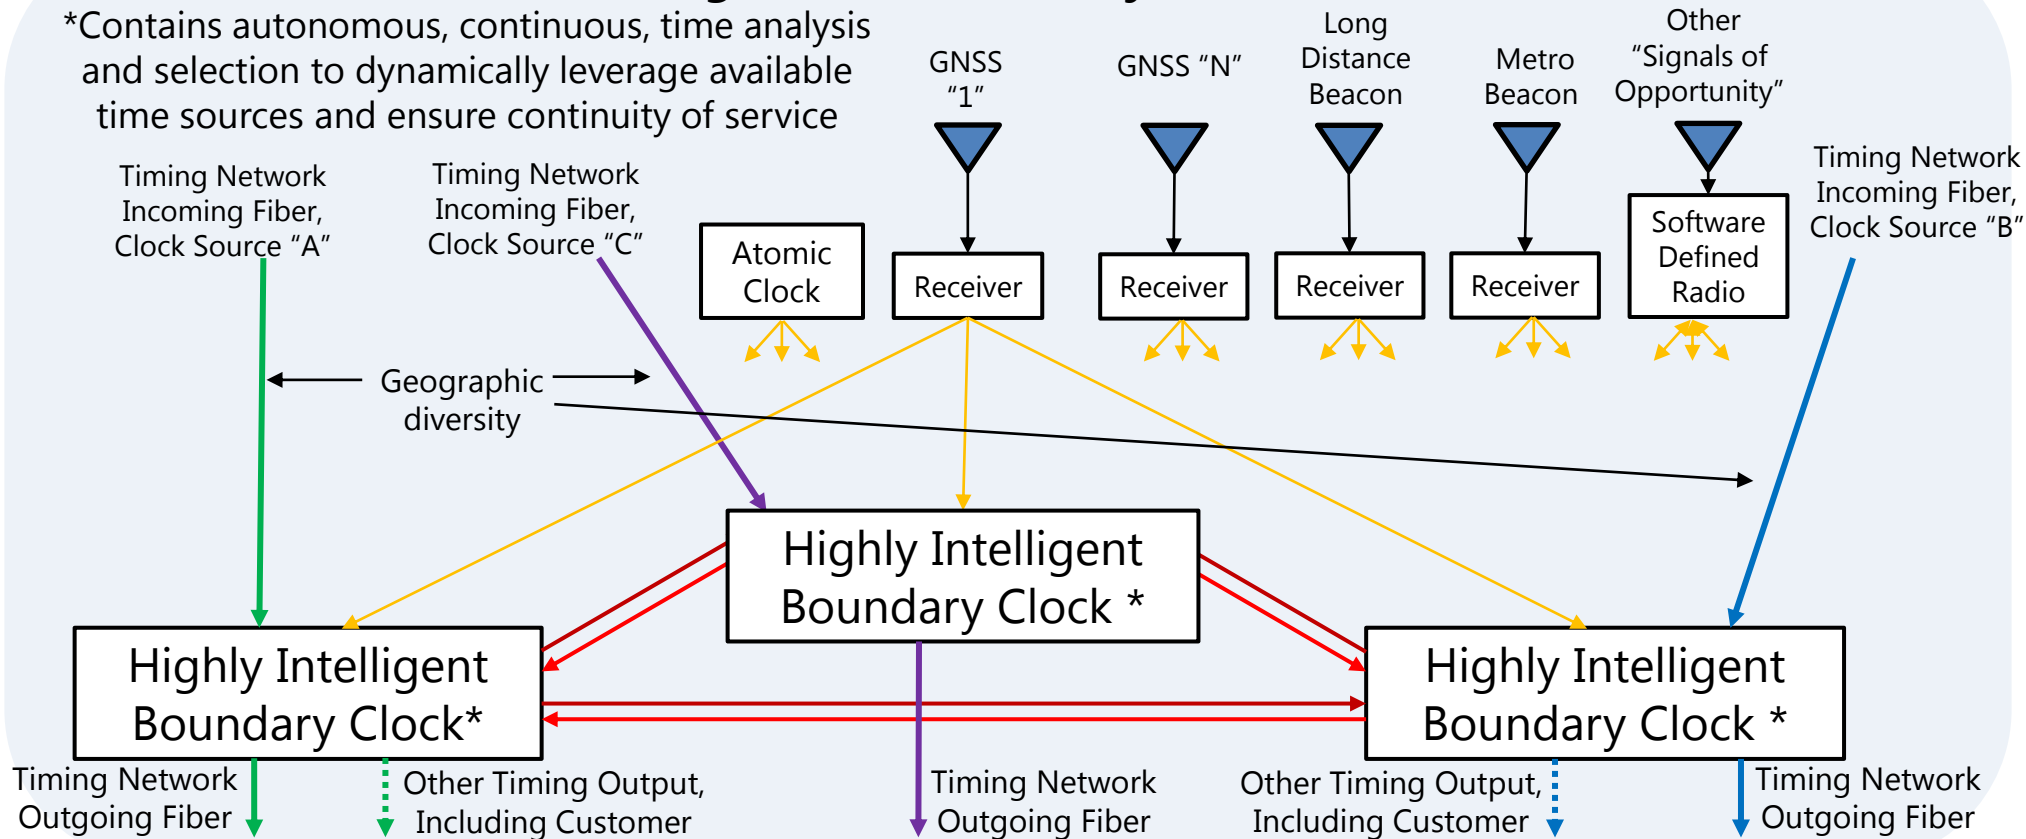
*Contains autonomous, continuous, time analysis and selection to dynamically leverage available time sources and ensure continuity of service

GNSS "1"

GNSS "N"

Long Distance Beacon

Metro Beacon

Other "Signals of Opportunity"

Timing Network Incoming Fiber, Clock Source "A"

Timing Network Incoming Fiber, Clock Source "C"

Atomic Clock

Receiver

Receiver

Receiver

Receiver

Software Defined Radio

Timing Network Incoming Fiber, Clock Source "B"

Geographic diversity

Highly Intelligent Boundary Clock *

Highly Intelligent Boundary Clock*

Highly Intelligent Boundary Clock *

Timing Network Outgoing Fiber

Other Timing Output, Including Customer

Timing Network Outgoing Fiber

Other Timing Output, Including Customer

Timing Network Outgoing Fiber